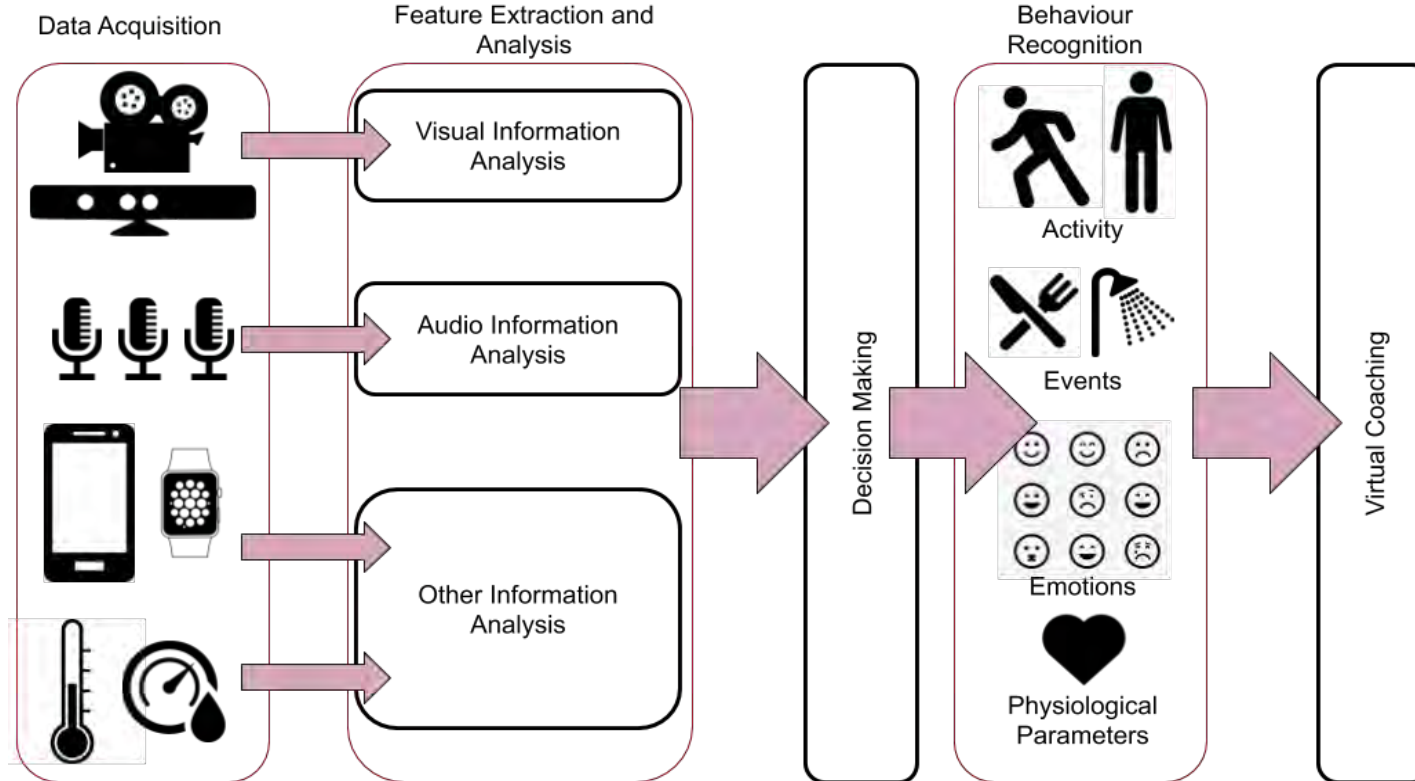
Data Acquisition

Feature Extraction and Analysis

Visual Information Analysis

Audio Information Analysis

Other Information Analysis

Decision Making

Behaviour Recognition

Activity

Events

Emotions

Physiological Parameters

Virtual Coaching